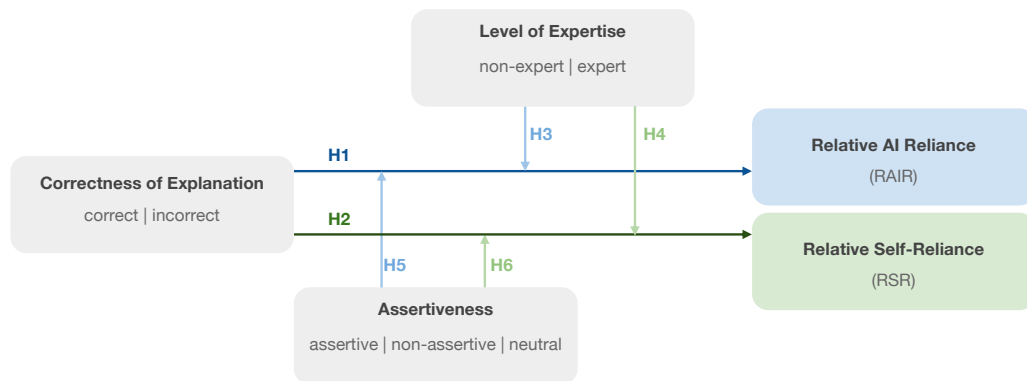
Level of Expertise
non-expert | expert

H3

H4

H1

Relative AI Reliance
(RAIR)

Correctness of Explanation
correct | incorrect

H2

Relative Self-Reliance
(RSR)

H5

H6

Assertiveness
assertive | non-assertive | neutral